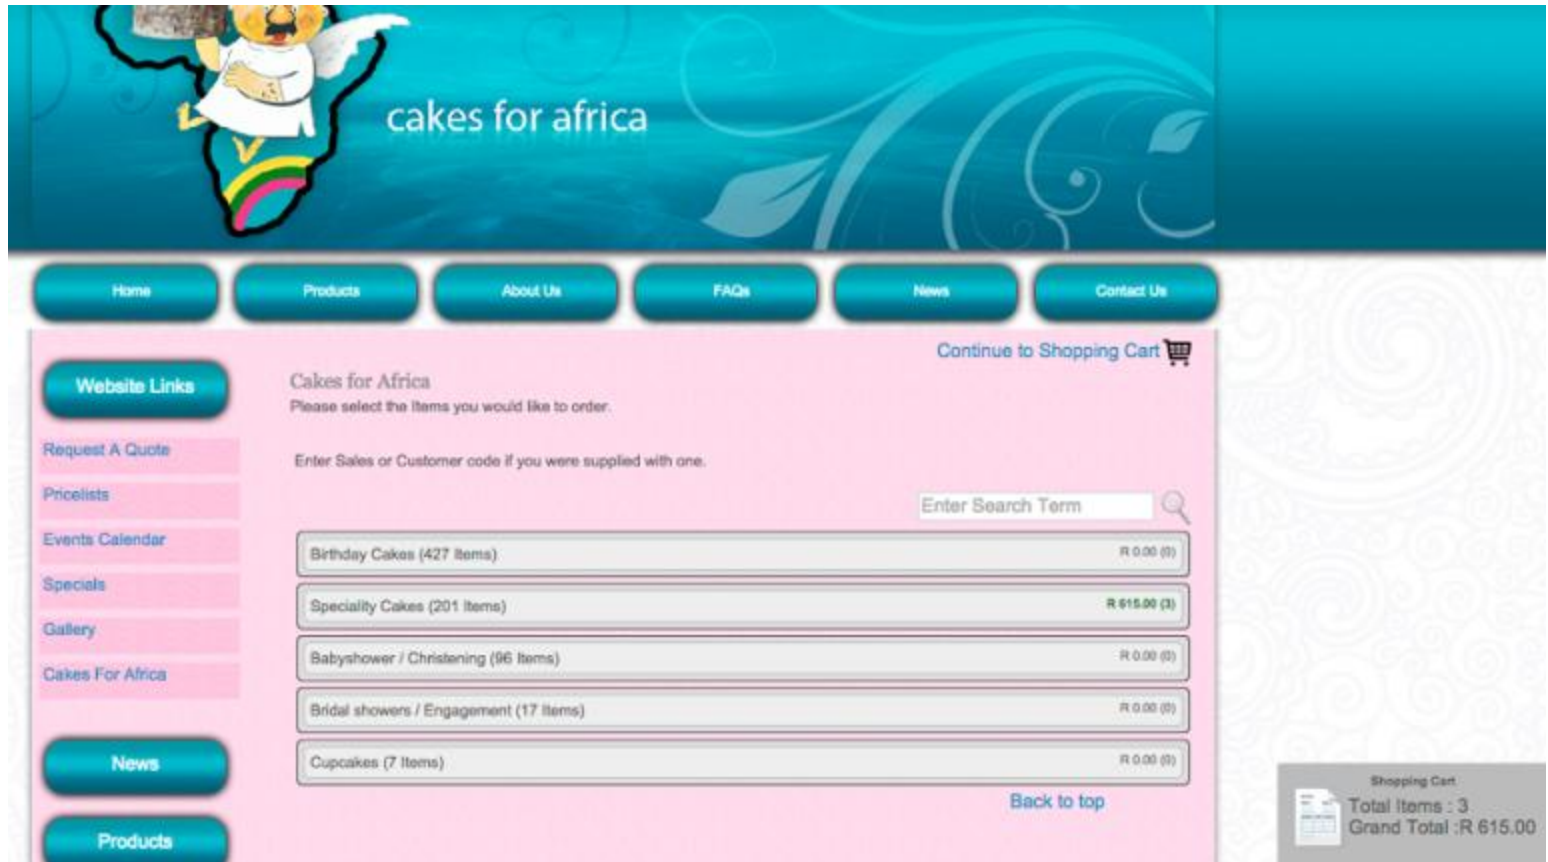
cakes for africa

Home Products About Us FAQs News Contact Us

Website Links

Request A Quote

Pricelists

Events Calendar

Specials

Gallery

Cakes For Africa

News

Products

Continue to Shopping Cart

Cakes for Africa

Please select the items you would like to order.

Enter Sales or Customer code if you were supplied with one.

Enter Search Term

| | |
|---|---|
| Birthday Cakes (427 Items) | R 0.00 (0) |
| Speciality Cakes (201 Items) | R 615.00 (3) |
| Babyshower / Christening (96 Items) | R 0.00 (0) |
| Bridal showers / Engagement (17 Items) | R 0.00 (0) |
| Cupcakes (7 Items) | R 0.00 (0) |

Back to top

Shopping Cart
Total Items : 3
Grand Total :R 615.00